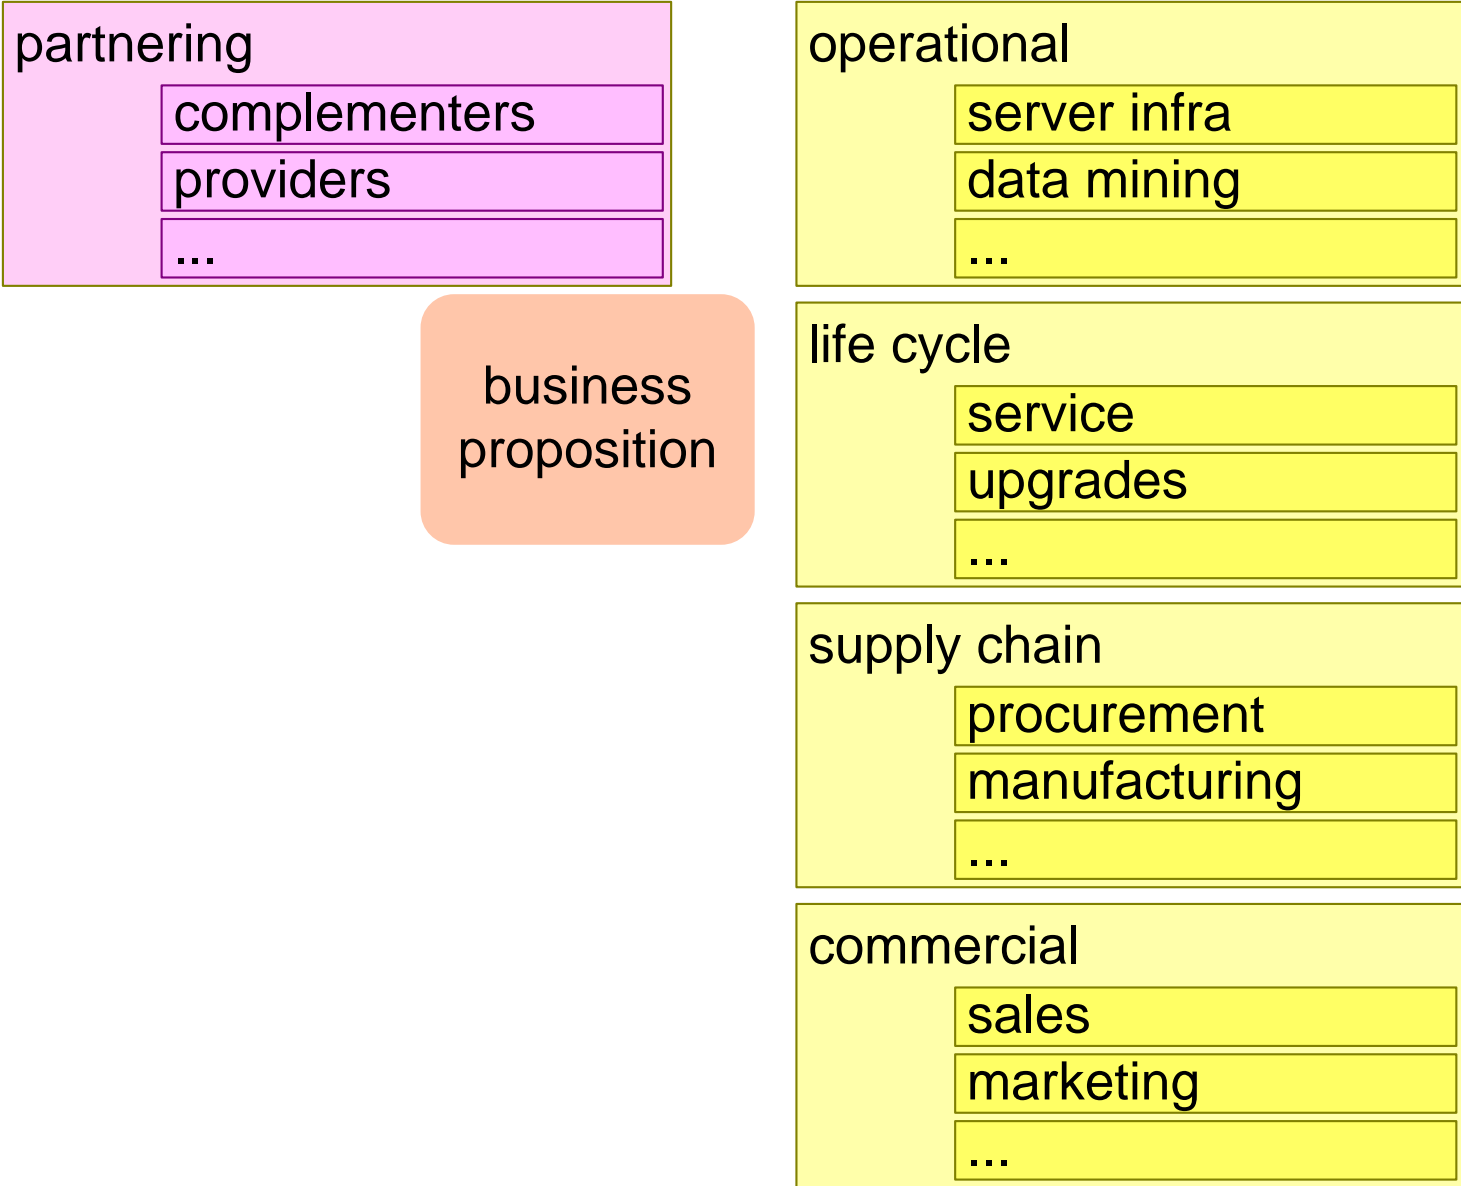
partnering
complementers
providers
...

business proposition

operational
server infra
data mining
...

life cycle
service
upgrades
...

supply chain
procurement
manufacturing
...

commercial
sales
marketing
...